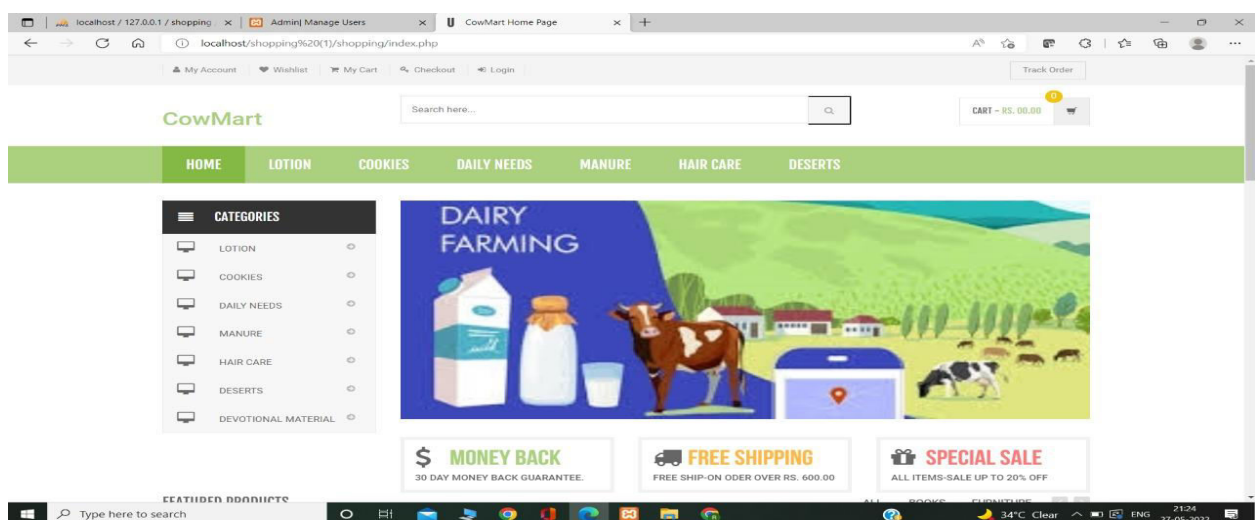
localhost / 127.0.0.1 / shopping
Admin| Manage Users
CowMart Home Page

localhost/shopping%20(1)/shopping/index.php

My Account | Wishlist | My Cart | Checkout | Login

Track Order

CowMart

Search here...

0
CART - RS. 00.00

HOME LOTION COOKIES DAILY NEEDS MANURE HAIR CARE DESERTS

CATEGORIES
LOTION
COOKIES
DAILY NEEDS
MANURE
HAIR CARE
DESERTS
DEVOTIONAL MATERIAL

DAIRY FARMING

$ MONEY BACK
30 DAY MONEY BACK GUARANTEE.

FREE SHIPPING
FREE SHIP-ON ODER OVER RS. 600.00

SPECIAL SALE
ALL ITEMS-SALE UP TO 20% OFF

FEATURED PRODUCTS

ALL BOOKS FURNITURE

Type here to search

34°C Clear ENG 21:24 27-05-2022